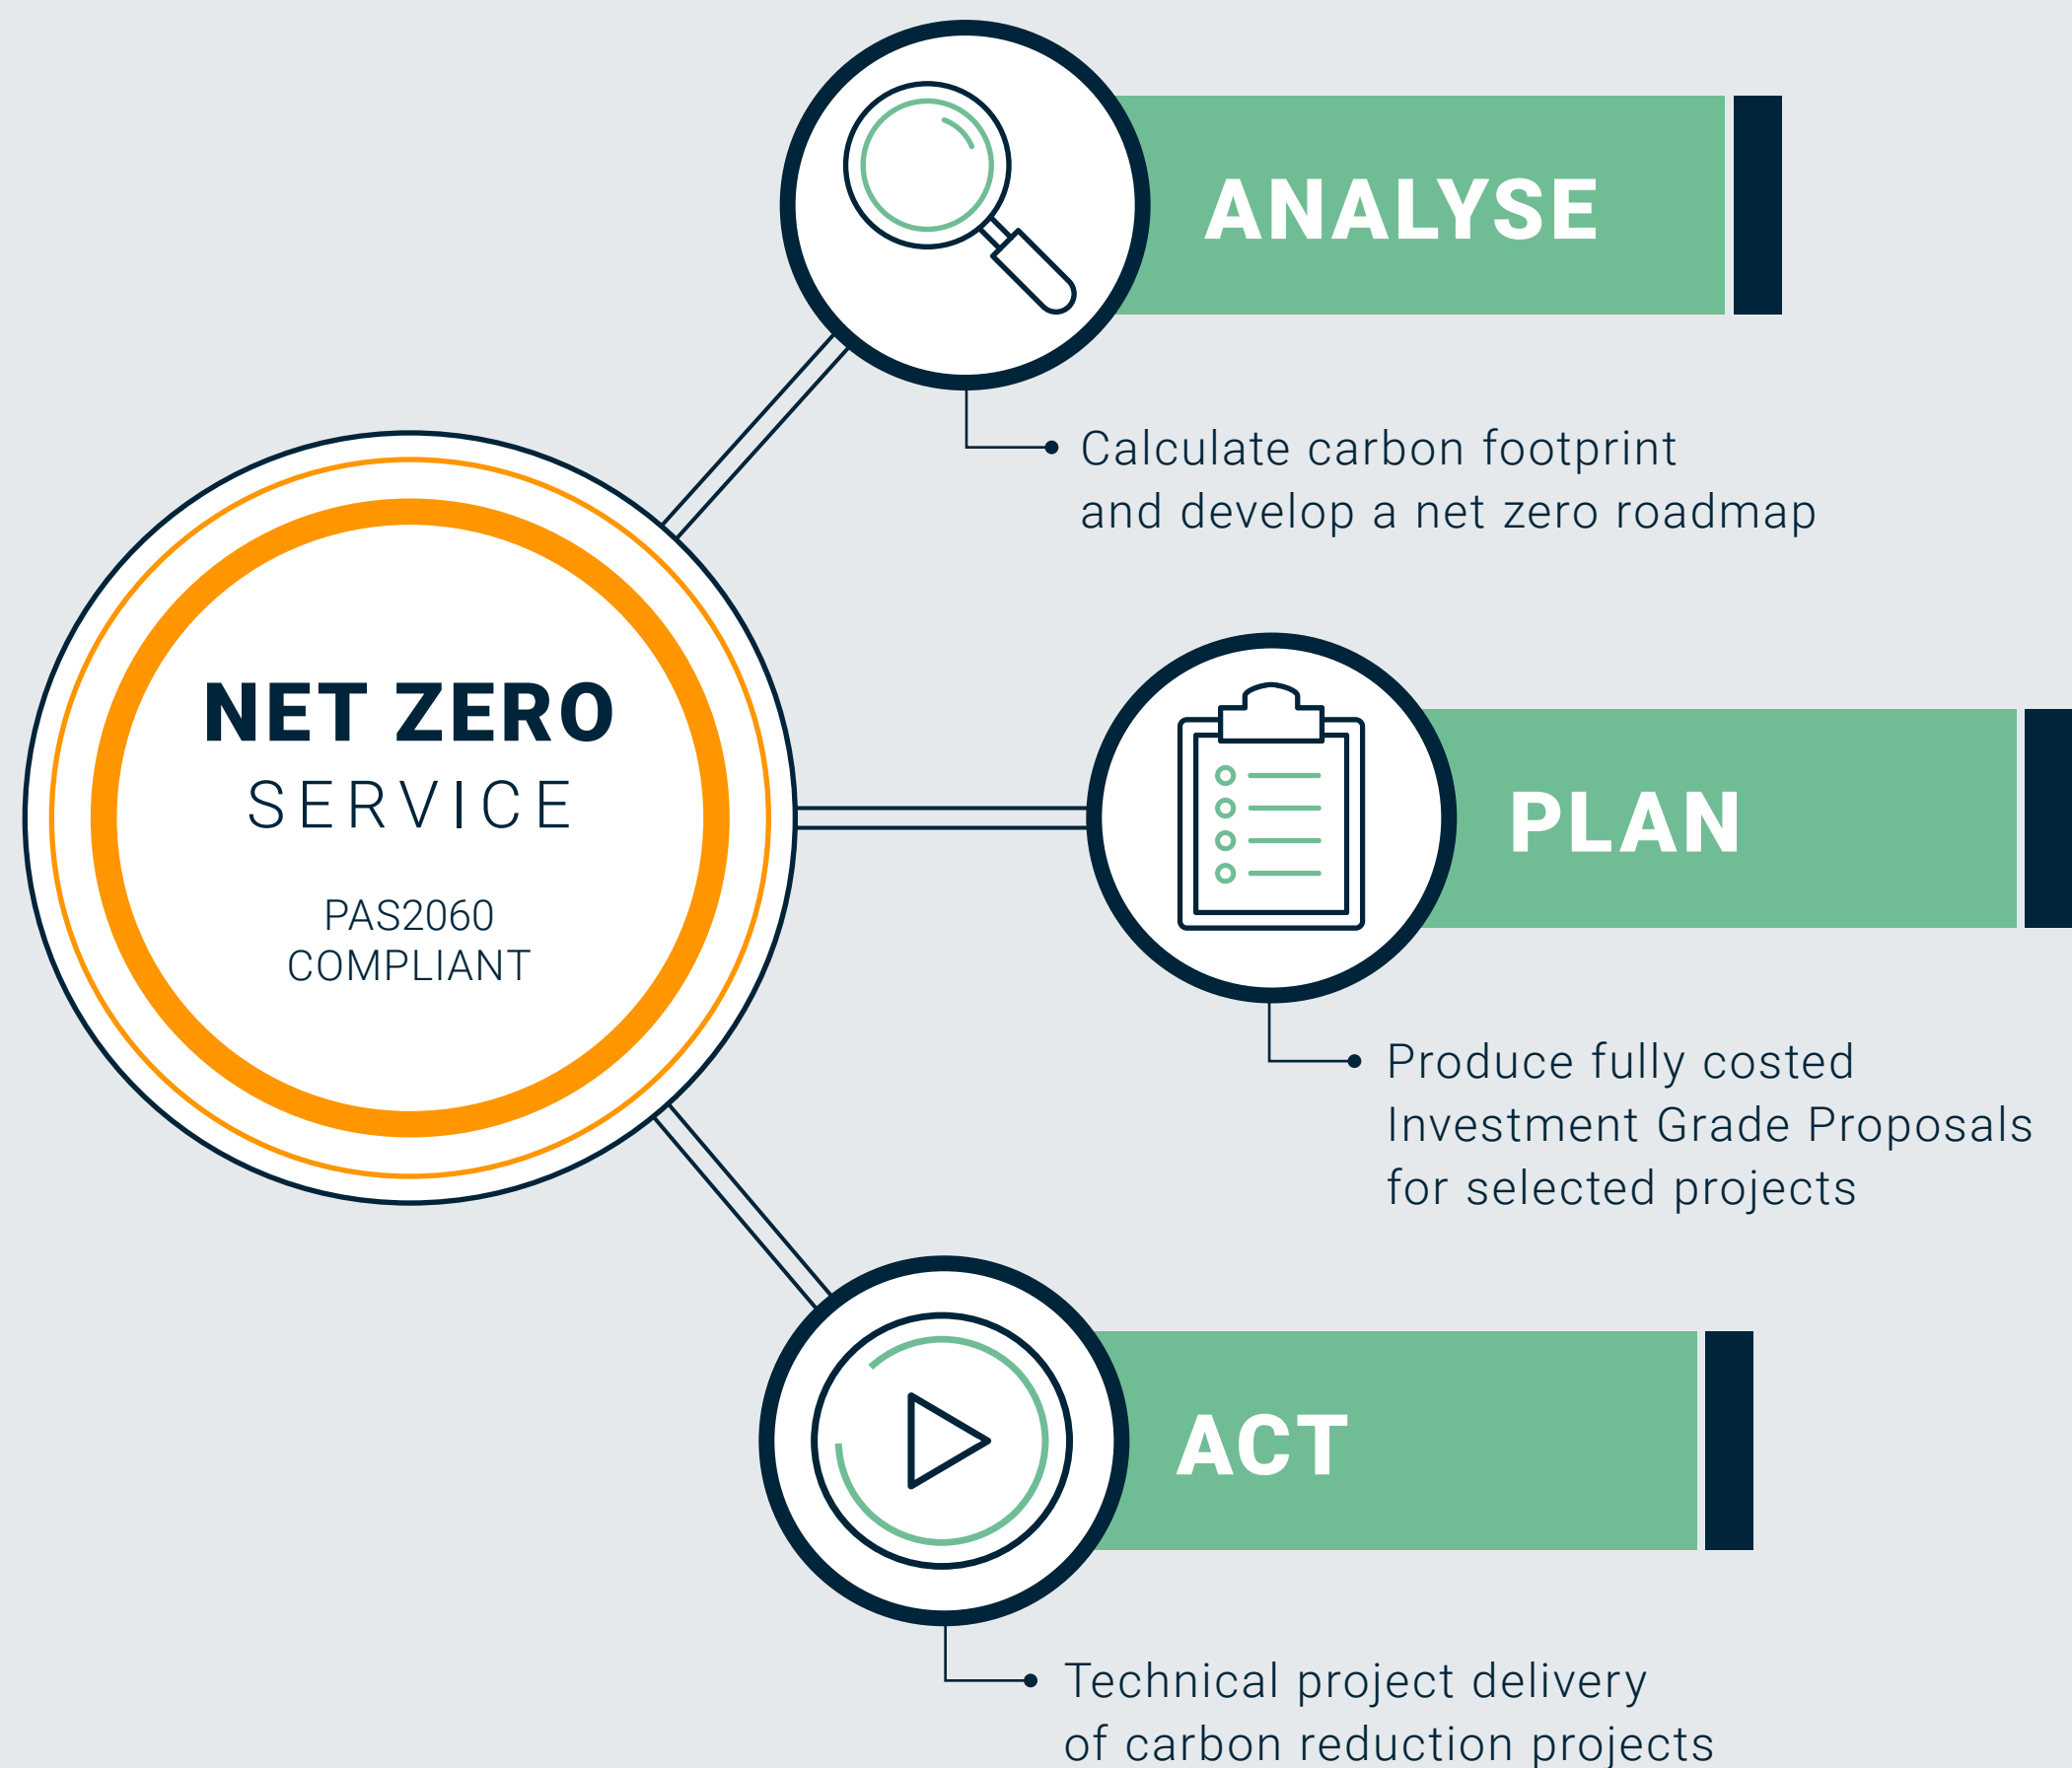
NET ZERO
SERVICE

PAS2060
COMPLIANT

ANALYSE

Calculate carbon footprint and develop a net zero roadmap

PLAN

Produce fully costed Investment Grade Proposals for selected projects

ACT

Technical project delivery of carbon reduction projects